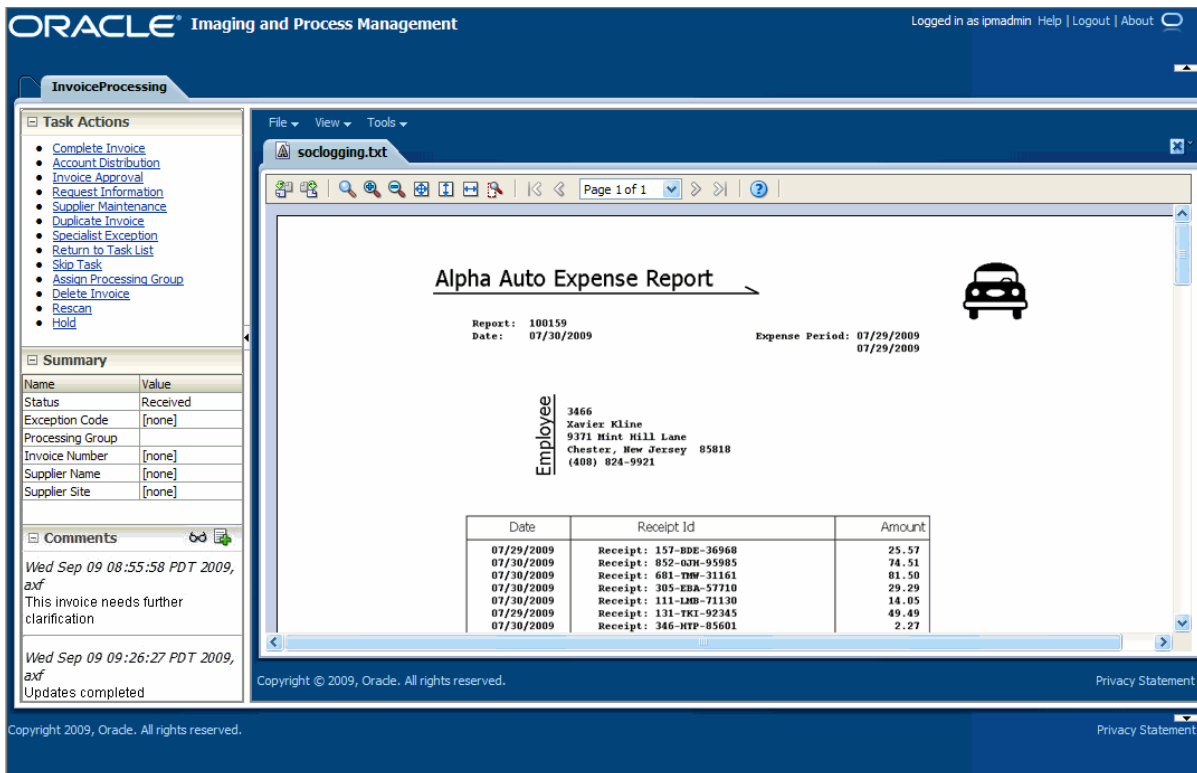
ORACLE® Imaging and Process Management

Logged in as ipmadmin Help | Logout | About

InvoiceProcessing

⊟ Task Actions

- Complete Invoice
- Account Distribution
- Invoice Approval
- Request Information
- Supplier Maintenance
- Duplicate Invoice
- Specialist Exception
- Return to Task List
- Skip Task
- Assign Processing Group
- Delete Invoice
- Rescan
- Hold

⊟ Summary

| Name | Value |
|---|---|
| Status | Received |
| Exception Code | [none] |
| Processing Group | |
| Invoice Number | [none] |
| Supplier Name | [none] |
| Supplier Site | [none] |

⊟ Comments

Wed Sep 09 08:55:58 PDT 2009, axf
This invoice needs further clarification

Wed Sep 09 09:26:27 PDT 2009, axf
Updates completed

File View Tools

soclogging.txt

Page 1 of 1

Alpha Auto Expense Report

Report: 100159
Date: 07/30/2009

Expense Period: 07/29/2009
07/29/2009

Employee
3466
Xavier Kline
9371 Mint Hill Lane
Chester, New Jersey 85818
(408) 824-9921

| Date | Receipt Id | Amount |
|---|---|---|
| 07/29/2009 | Receipt: 157-BDE-36968 | 25.57 |
| 07/30/2009 | Receipt: 852-OJH-95985 | 74.51 |
| 07/30/2009 | Receipt: 681-TMW-31161 | 81.50 |
| 07/30/2009 | Receipt: 305-EBA-57710 | 29.29 |
| 07/30/2009 | Receipt: 111-LMB-71130 | 14.05 |
| 07/29/2009 | Receipt: 131-TKI-92345 | 49.49 |
| 07/30/2009 | Receipt: 346-HTP-85601 | 2.27 |

Copyright © 2009, Oracle. All rights reserved.

Privacy Statement

Copyright 2009, Oracle. All rights reserved.

Privacy Statement